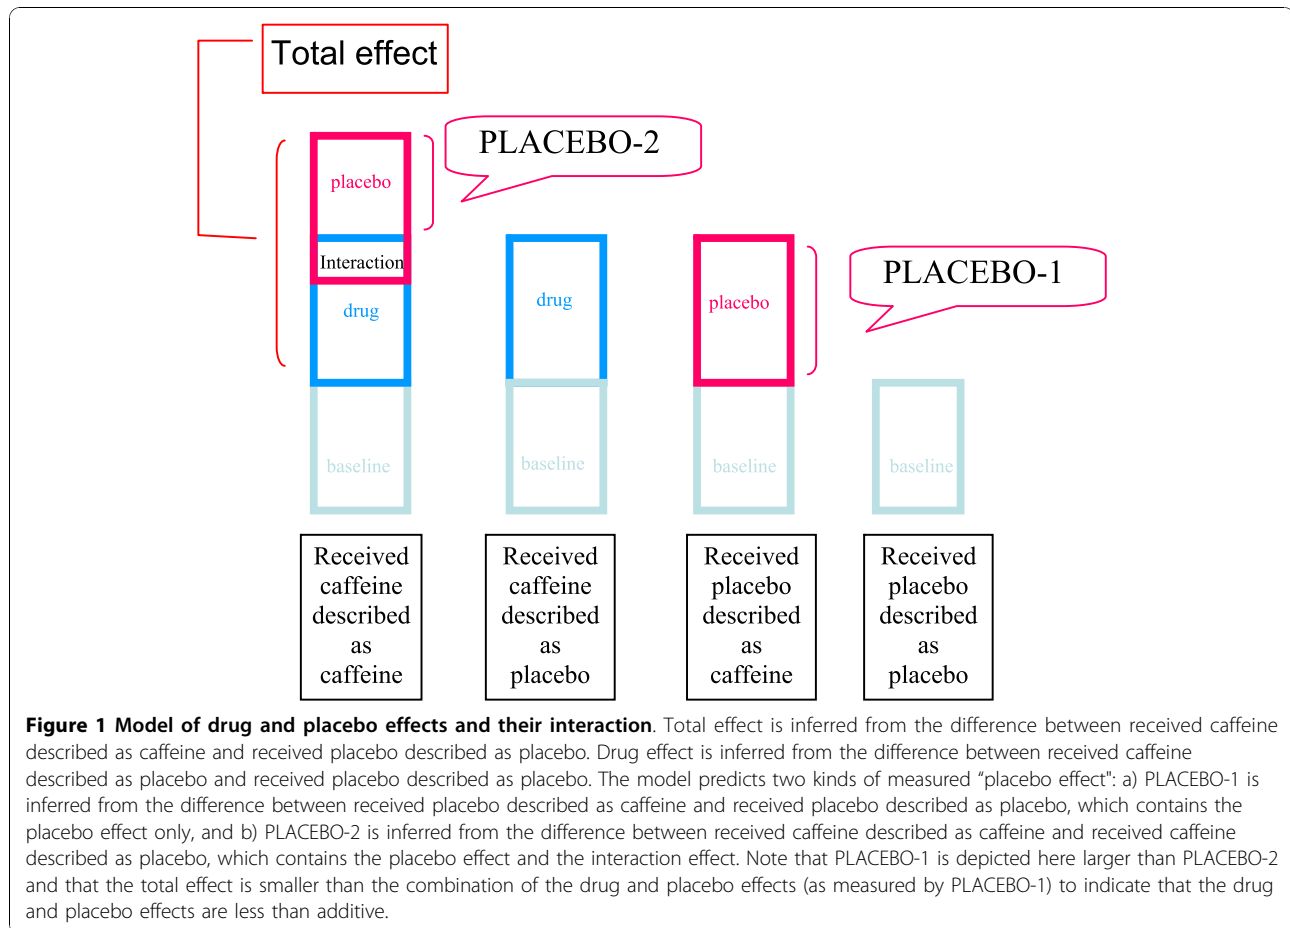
Total effect

PLACEBO-2

placebo

Interaction

drug

baseline

drug

baseline

placebo

PLACEBO-1

baseline

baseline

Received caffeine described as caffeine

Received caffeine described as placebo

Received placebo described as caffeine

Received placebo described as placebo

**Figure 1 Model of drug and placebo effects and their interaction**. Total effect is inferred from the difference between received caffeine described as caffeine and received placebo described as placebo. Drug effect is inferred from the difference between received caffeine described as placebo and received placebo described as placebo. The model predicts two kinds of measured "placebo effect": a) PLACEBO-1 is inferred from the difference between received placebo described as caffeine and received placebo described as placebo, which contains the placebo effect only, and b) PLACEBO-2 is inferred from the difference between received caffeine described as caffeine and received caffeine described as placebo, which contains the placebo effect and the interaction effect. Note that PLACEBO-1 is depicted here larger than PLACEBO-2 and that the total effect is smaller than the combination of the drug and placebo effects (as measured by PLACEBO-1) to indicate that the drug and placebo effects are less than additive.